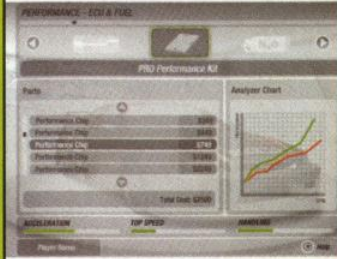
PERFORMANCE - ECU & FUEL

PRO Performance Kit

Parts

Analyzer Chart

Performance Chip $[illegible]

Performance Chip $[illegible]

Performance Chip $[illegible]

Performance Chip $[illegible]

Performance Chip $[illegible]

Total Cost: $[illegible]

ACCELERATION

TOP SPEED

HANDLING

Player Name

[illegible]